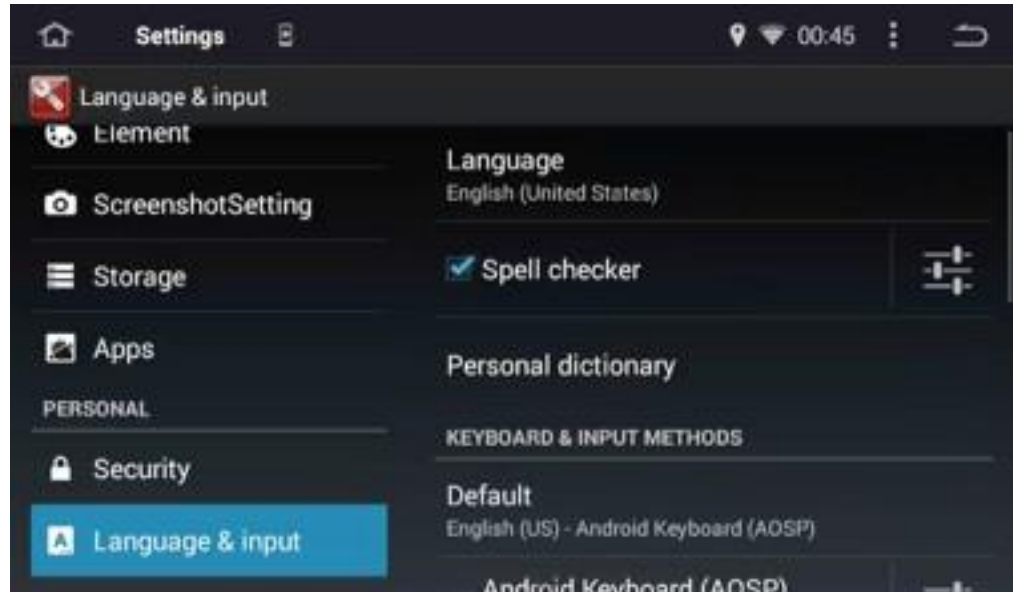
Settings

00:45

Language & input

Element

ScreenshotSetting

Storage

Apps

PERSONAL

Security

Language & input

Language
English (United States)

Spell checker

Personal dictionary

KEYBOARD & INPUT METHODS

Default
English (US) - Android Keyboard (AOSP)

Android Keyboard (AOSP)